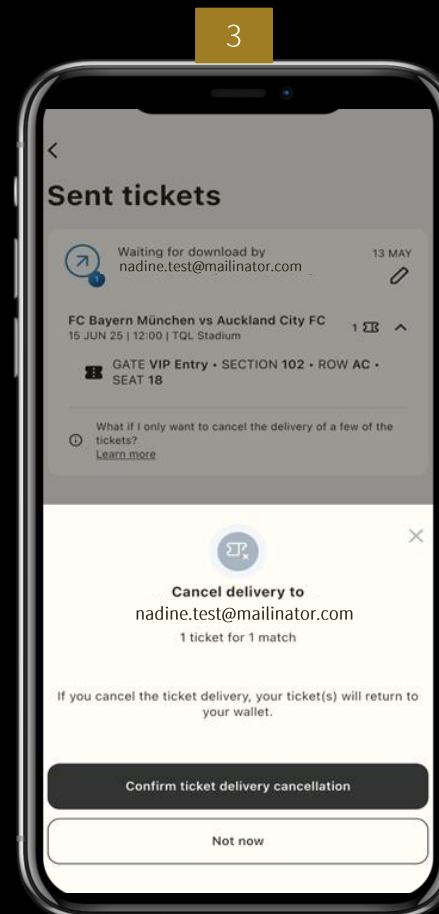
3

Sent tickets

Waiting for download by
nadine.test@mailinator.com

13 MAY

1

FC Bayern München vs Auckland City FC
15 JUN 25 | 12:00 | TQL Stadium

1

GATE VIP Entry • SECTION 102 • ROW AC • SEAT 18

What if I only want to cancel the delivery of a few of the tickets?
Learn more

Cancel delivery to
nadine.test@mailinator.com
1 ticket for 1 match

If you cancel the ticket delivery, your ticket(s) will return to your wallet.

Confirm ticket delivery cancellation

Not now